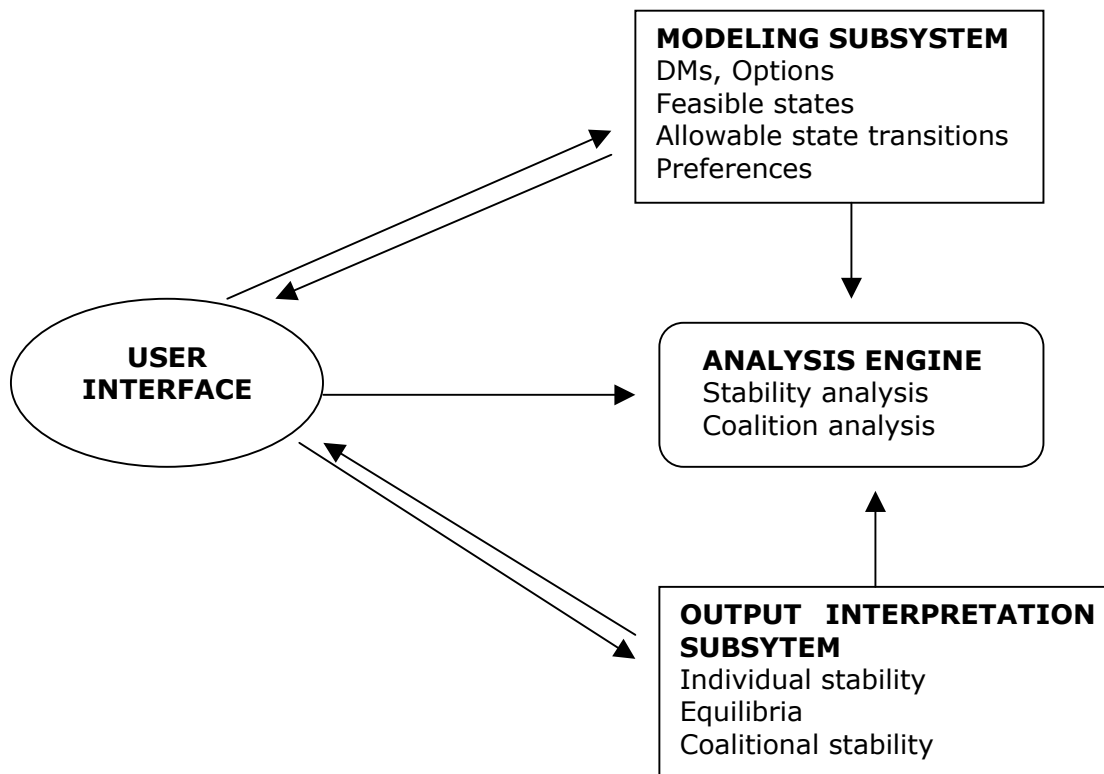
MODELING SUBSYSTEM
DMs, Options
Feasible states
Allowable state transitions
Preferences

USER INTERFACE

ANALYSIS ENGINE
Stability analysis
Coalition analysis

OUTPUT INTERPRETATION SUBSYTEM
Individual stability
Equilibria
Coalitional stability